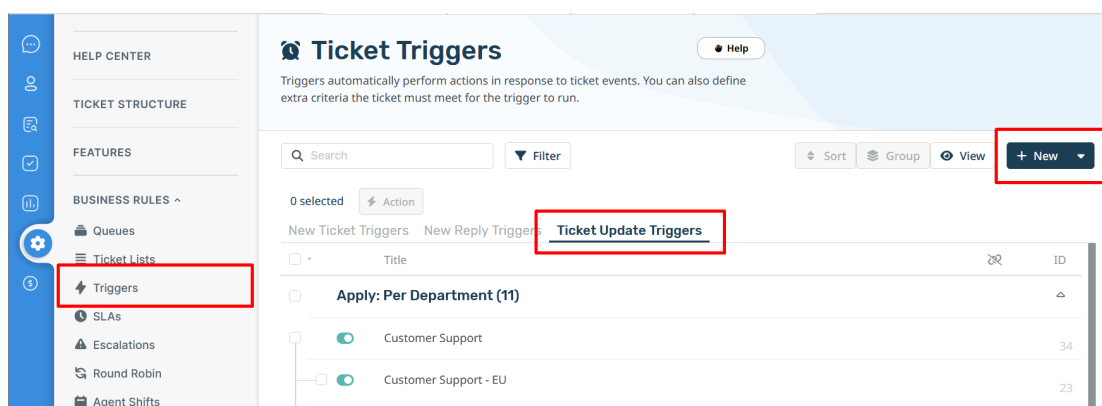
HELP CENTER

TICKET STRUCTURE

FEATURES

BUSINESS RULES ^

Queues

Ticket Lists

Triggers

SLAs

Escalations

Round Robin

Agent Shifts

Ticket Triggers

Help

Triggers automatically perform actions in response to ticket events. You can also define extra criteria the ticket must meet for the trigger to run.

Search

Filter

Sort

Group

View

+ New

0 selected

Action

New Ticket Triggers

New Reply Triggers

Ticket Update Triggers

| | Title | | ID |
|---|---|---|---|
| | Apply: Per Department (11) | | |
| | Customer Support | | 34 |
| | Customer Support - EU | | 23 |